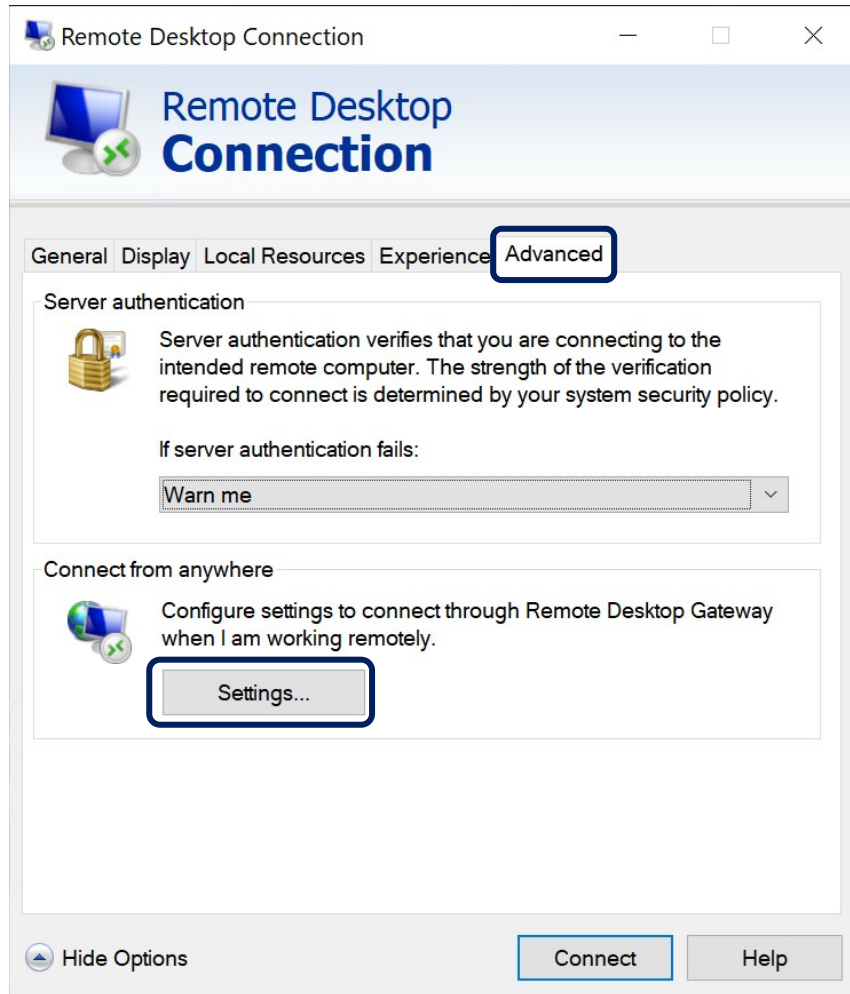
Remote Desktop Connection

Remote Desktop
Connection

General Display Local Resources Experience Advanced

Server authentication

Server authentication verifies that you are connecting to the intended remote computer. The strength of the verification required to connect is determined by your system security policy.

If server authentication fails:

Warn me

Connect from anywhere

Configure settings to connect through Remote Desktop Gateway when I am working remotely.

Settings...

Hide Options

Connect

Help